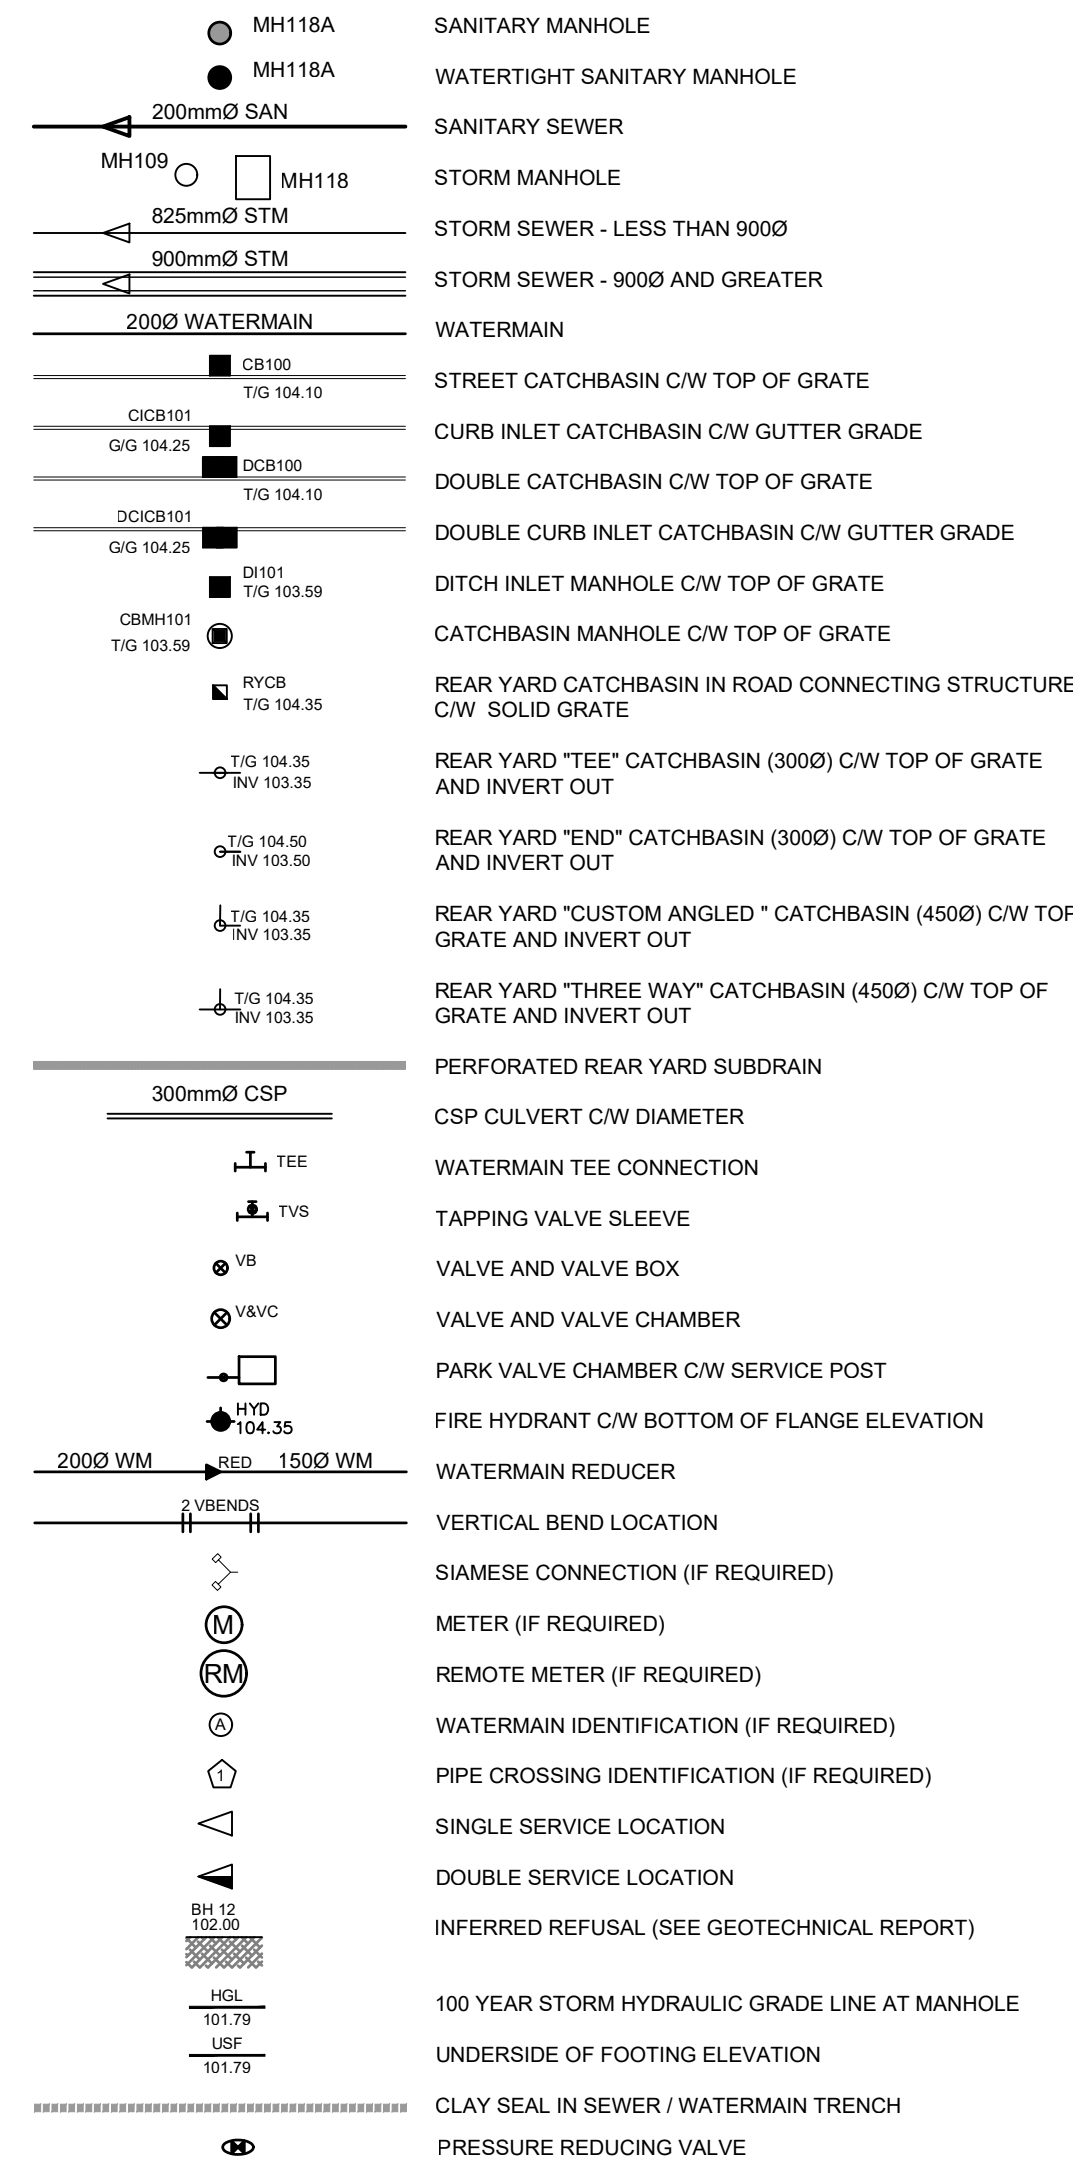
MH118A SANITARY MANHOLE

MH118A WATERTIGHT SANITARY MANHOLE

200mmØ SAN SANITARY SEWER

MH109 MH118 STORM MANHOLE

825mmØ STM STORM SEWER - LESS THAN 900Ø

900mmØ STM STORM SEWER - 900Ø AND GREATER

200Ø WATERMAIN WATERMAIN

CB100 T/G 104.10 STREET CATCHBASIN C/W TOP OF GRATE

CICB101 G/G 104.25 CURB INLET CATCHBASIN C/W GUTTER GRADE

DCB100 T/G 104.10 DOUBLE CATCHBASIN C/W TOP OF GRATE

DCICB101 G/G 104.25 DOUBLE CURB INLET CATCHBASIN C/W GUTTER GRADE

DI101 T/G 103.59 DITCH INLET MANHOLE C/W TOP OF GRATE

CBMH101 T/G 103.59 CATCHBASIN MANHOLE C/W TOP OF GRATE

RYCB T/G 104.35 REAR YARD CATCHBASIN IN ROAD CONNECTING STRUCTURE C/W SOLID GRATE

T/G 104.35 INV 103.35 REAR YARD "TEE" CATCHBASIN (300Ø) C/W TOP OF GRATE AND INVERT OUT

T/G 104.50 INV 103.50 REAR YARD "END" CATCHBASIN (300Ø) C/W TOP OF GRATE AND INVERT OUT

T/G 104.35 INV 103.35 REAR YARD "CUSTOM ANGLED " CATCHBASIN (450Ø) C/W TOP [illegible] GRATE AND INVERT OUT

T/G 104.35 INV 103.35 REAR YARD "THREE WAY" CATCHBASIN (450Ø) C/W TOP OF GRATE AND INVERT OUT

PERFORATED REAR YARD SUBDRAIN

300mmØ CSP CSP CULVERT C/W DIAMETER

TEE WATERMAIN TEE CONNECTION

TVS TAPPING VALVE SLEEVE

VB VALVE AND VALVE BOX

V&VC VALVE AND VALVE CHAMBER

PARK VALVE CHAMBER C/W SERVICE POST

HYD 104.35 FIRE HYDRANT C/W BOTTOM OF FLANGE ELEVATION

200Ø WM RED 150Ø WM WATERMAIN REDUCER

2 VBENDS VERTICAL BEND LOCATION

SIAMESE CONNECTION (IF REQUIRED)

M METER (IF REQUIRED)

RM REMOTE METER (IF REQUIRED)

A WATERMAIN IDENTIFICATION (IF REQUIRED)

1 PIPE CROSSING IDENTIFICATION (IF REQUIRED)

SINGLE SERVICE LOCATION

DOUBLE SERVICE LOCATION

BH 12 102.00 INFERRED REFUSAL (SEE GEOTECHNICAL REPORT)

HGL 101.79 100 YEAR STORM HYDRAULIC GRADE LINE AT MANHOLE

USF 101.79 UNDERSIDE OF FOOTING ELEVATION

CLAY SEAL IN SEWER / WATERMAIN TRENCH

PRESSURE REDUCING VALVE